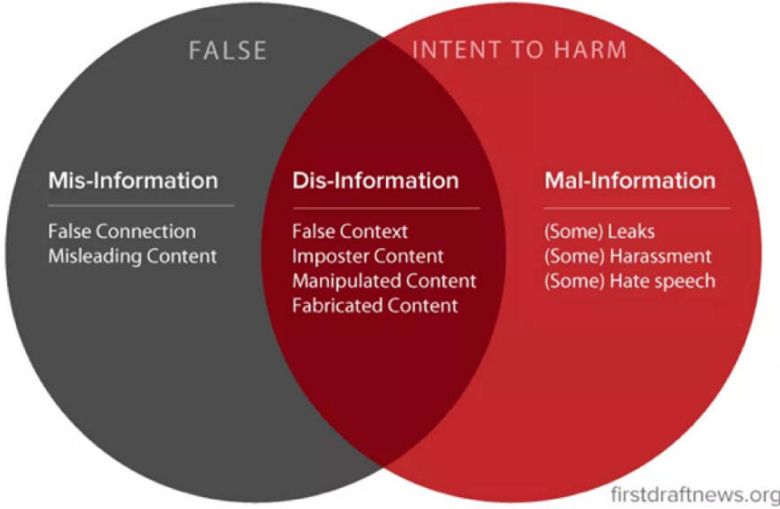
FALSE

INTENT TO HARM

Mis-Information

False Connection
Misleading Content

Dis-Information

False Context
Imposter Content
Manipulated Content
Fabricated Content

Mal-Information

(Some) Leaks
(Some) Harassment
(Some) Hate speech

firstdraftnews.org